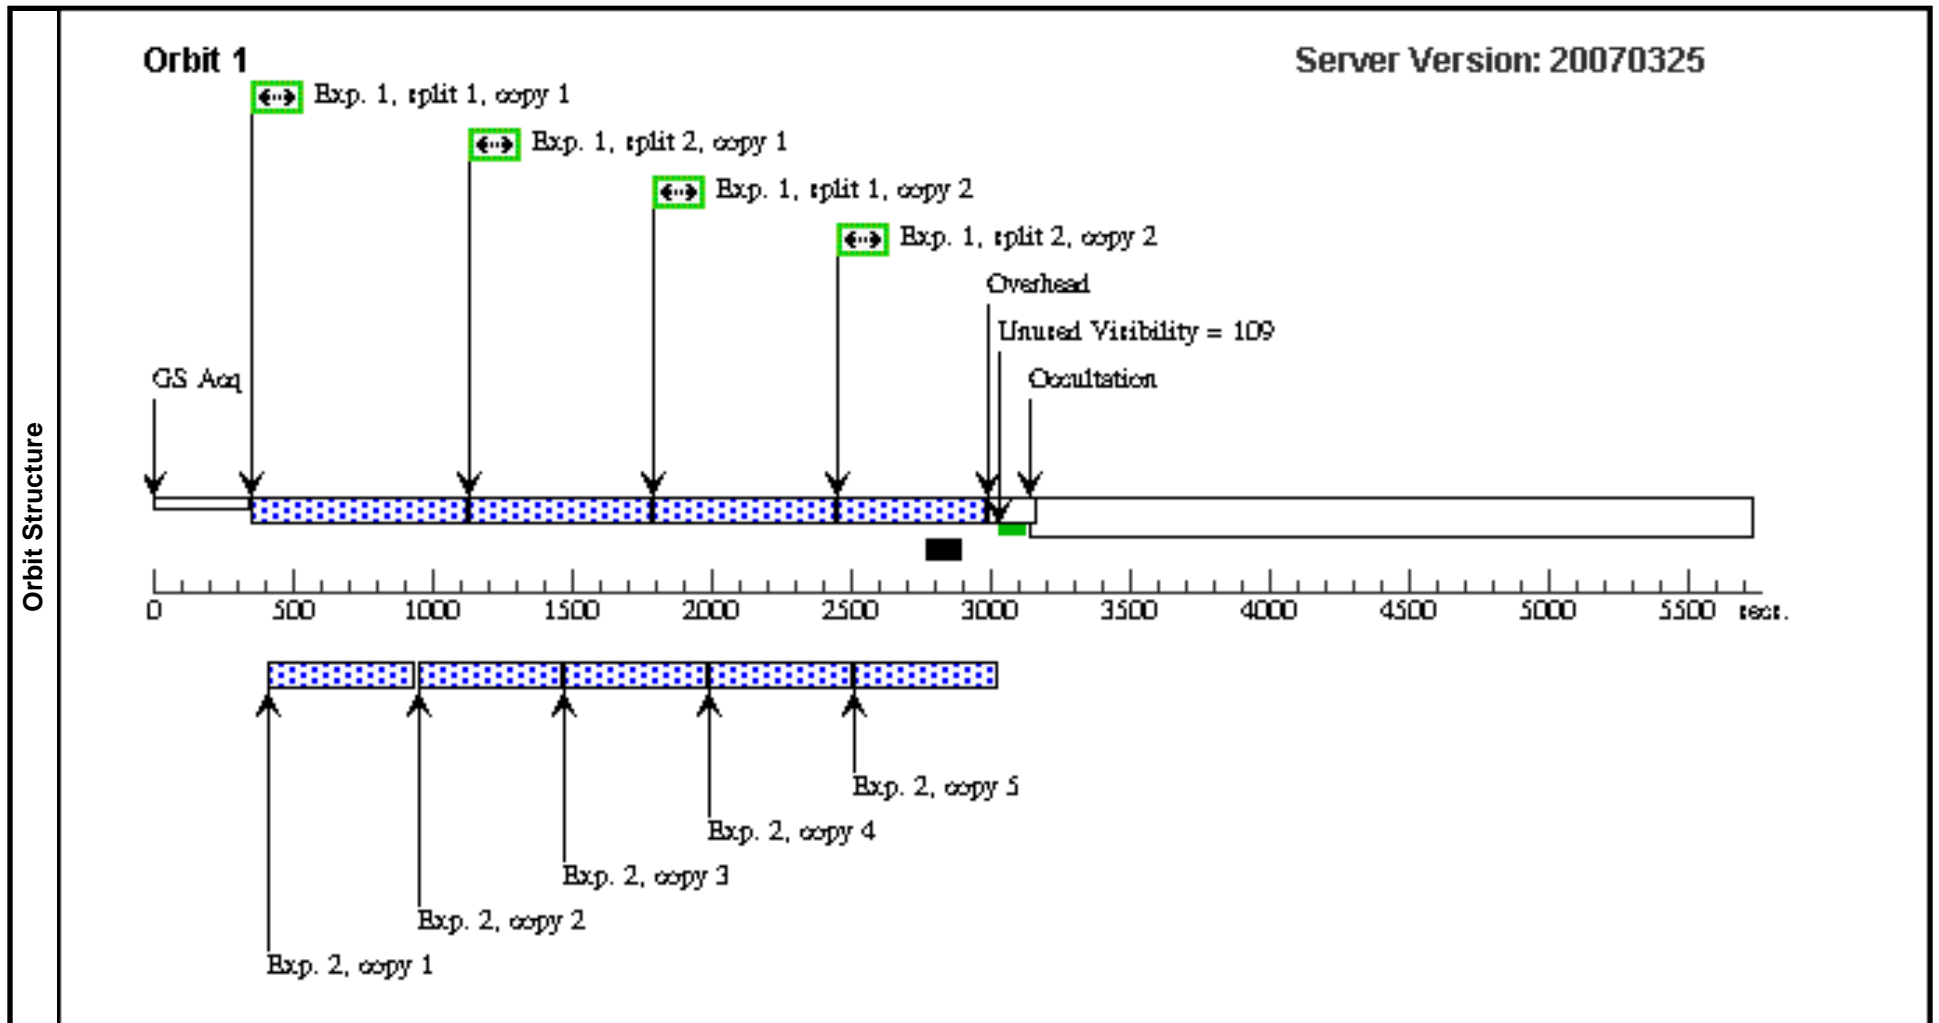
Orbit Structure

Orbit 1

Server Version: 20070325

Exp. 1, split 1, copy 1

Exp. 1, split 2, copy 1

Exp. 1, split 1, copy 2

Exp. 1, split 2, copy 2

Overhead

Unused Visibility = 109

Occultation

GS Acq

0 500 1000 1500 2000 2500 3000 3500 4000 4500 5000 5500 secs.

Exp. 2, copy 5

Exp. 2, copy 4

Exp. 2, copy 3

Exp. 2, copy 2

Exp. 2, copy 1